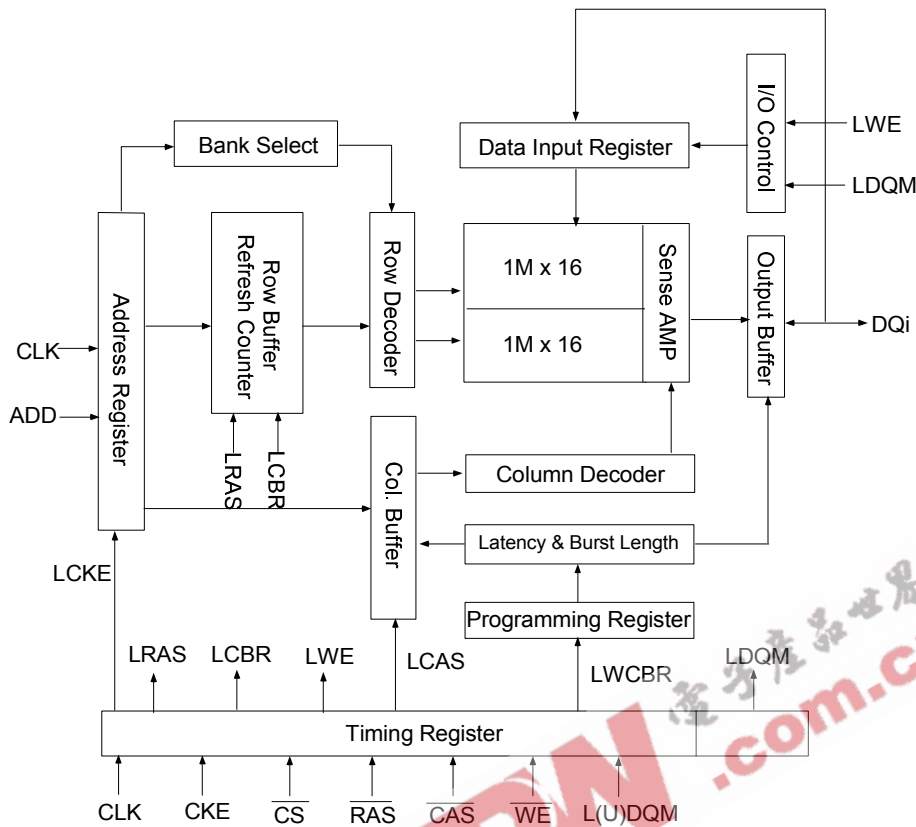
Bank Select
Data Input Register
I/O Control
LWE
LDQM
Address Register
Row Buffer Refresh Counter
Row Decoder
1M x 16
1M x 16
Sense AMP
Output Buffer
DQi
CLK
ADD
LRAS
LCBR
Col. Buffer
Column Decoder
Latency & Burst Length
LCKE
Programming Register
LRAS
LCBR
LWE
LCAS
LWCBR
LDQM
Timing Register
CLK
CKE
$\overline{CS}$
$\overline{RAS}$
$\overline{CAS}$
$\overline{WE}$
L(U)DQM
.com.c